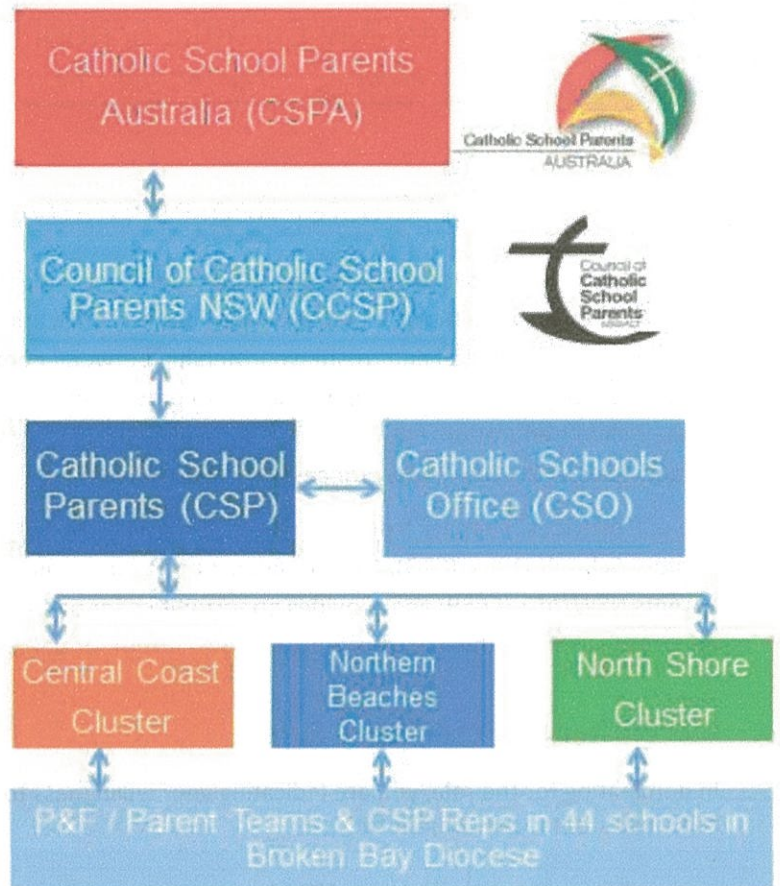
Catholic School Parents Australia (CSPA)

Catholic School Parents AUSTRALIA

Council of Catholic School Parents NSW (CCSP)

Council of Catholic School Parents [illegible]

Catholic School Parents (CSP)

Catholic Schools Office (CSO)

Central Coast Cluster

Northern Beaches Cluster

North Shore Cluster

P&F / Parent Teams & CSP Reps in 44 schools in Broken Bay Diocese